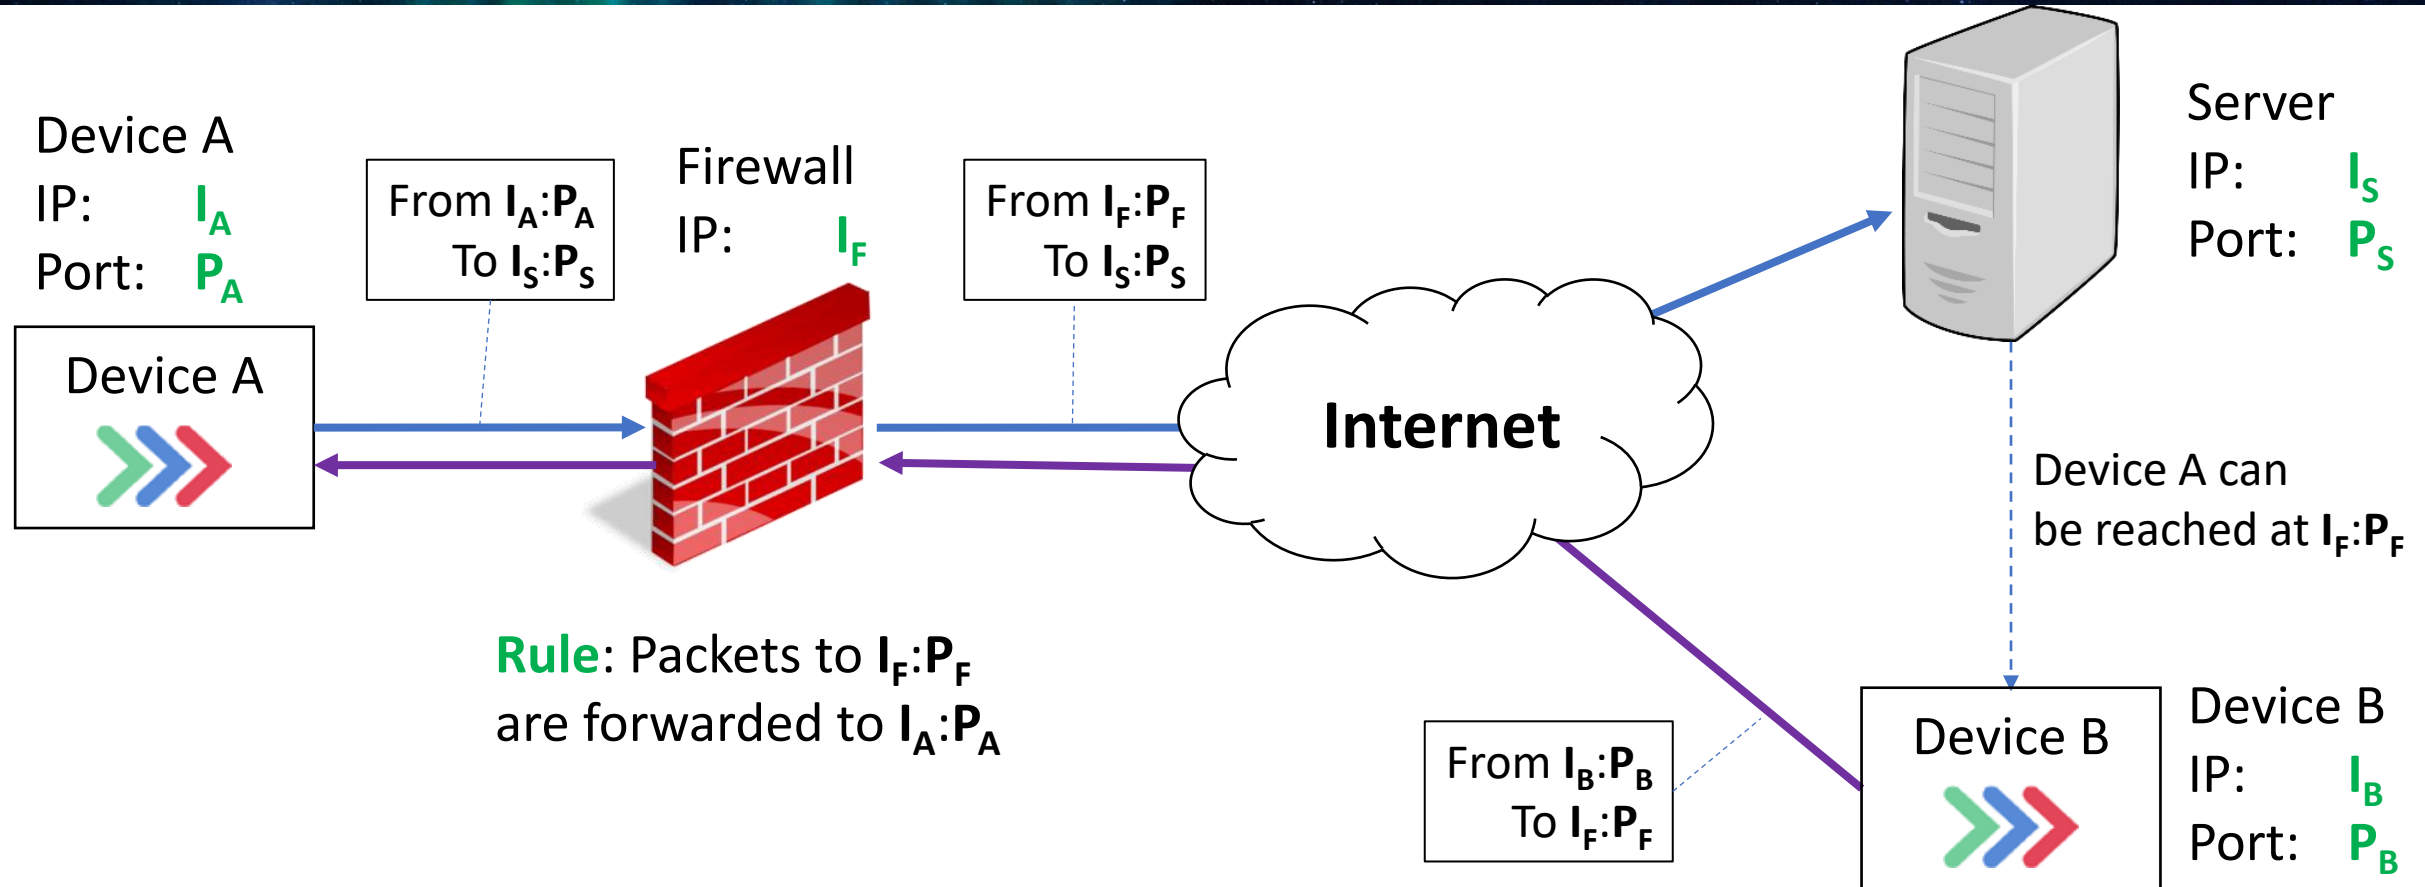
Device A
IP: $I_A$
Port: $P_A$

Device A

From $I_A$:$P_A$
To $I_S$:$P_S$

Firewall
IP: $I_F$

From $I_F$:$P_F$
To $I_S$:$P_S$

Internet

Server
IP: $I_S$
Port: $P_S$

Device A can be reached at $I_F$:$P_F$

Rule: Packets to $I_F$:$P_F$ are forwarded to $I_A$:$P_A$

From $I_B$:$P_B$
To $I_F$:$P_F$

Device B

Device B
IP: $I_B$
Port: $P_B$